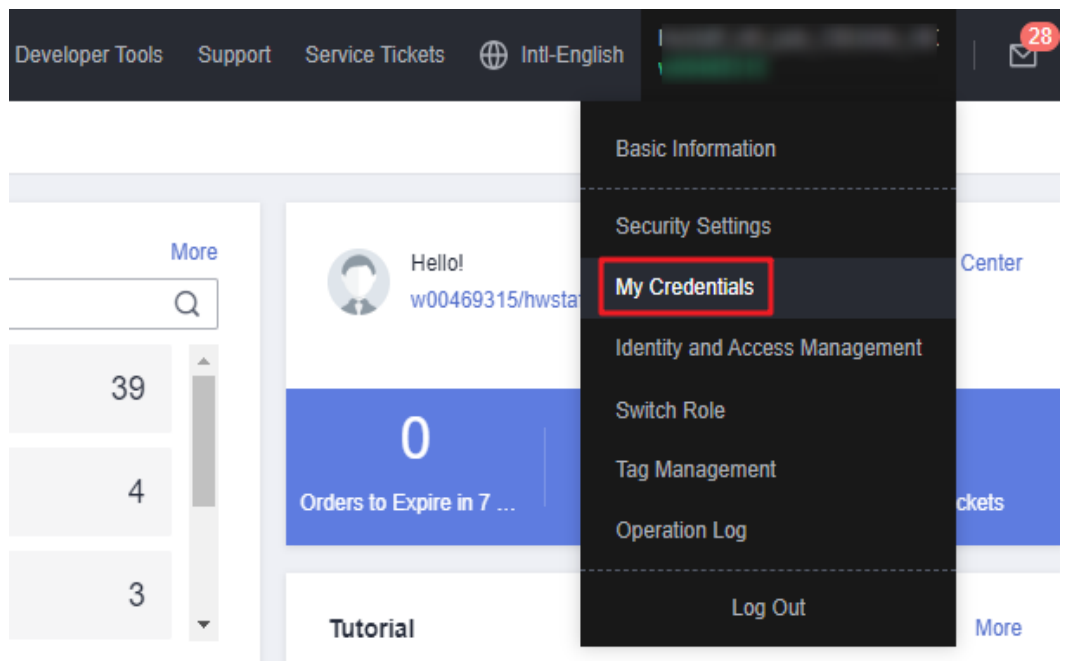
Developer Tools Support Service Tickets Intl-English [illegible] 28

Basic Information

Security Settings

My Credentials

Identity and Access Management

Switch Role

Tag Management

Operation Log

Log Out

More

Hello!
w00469315/hwsta

Center

39

4

3

0
Orders to Expire in 7 ...

ckets

Tutorial

More